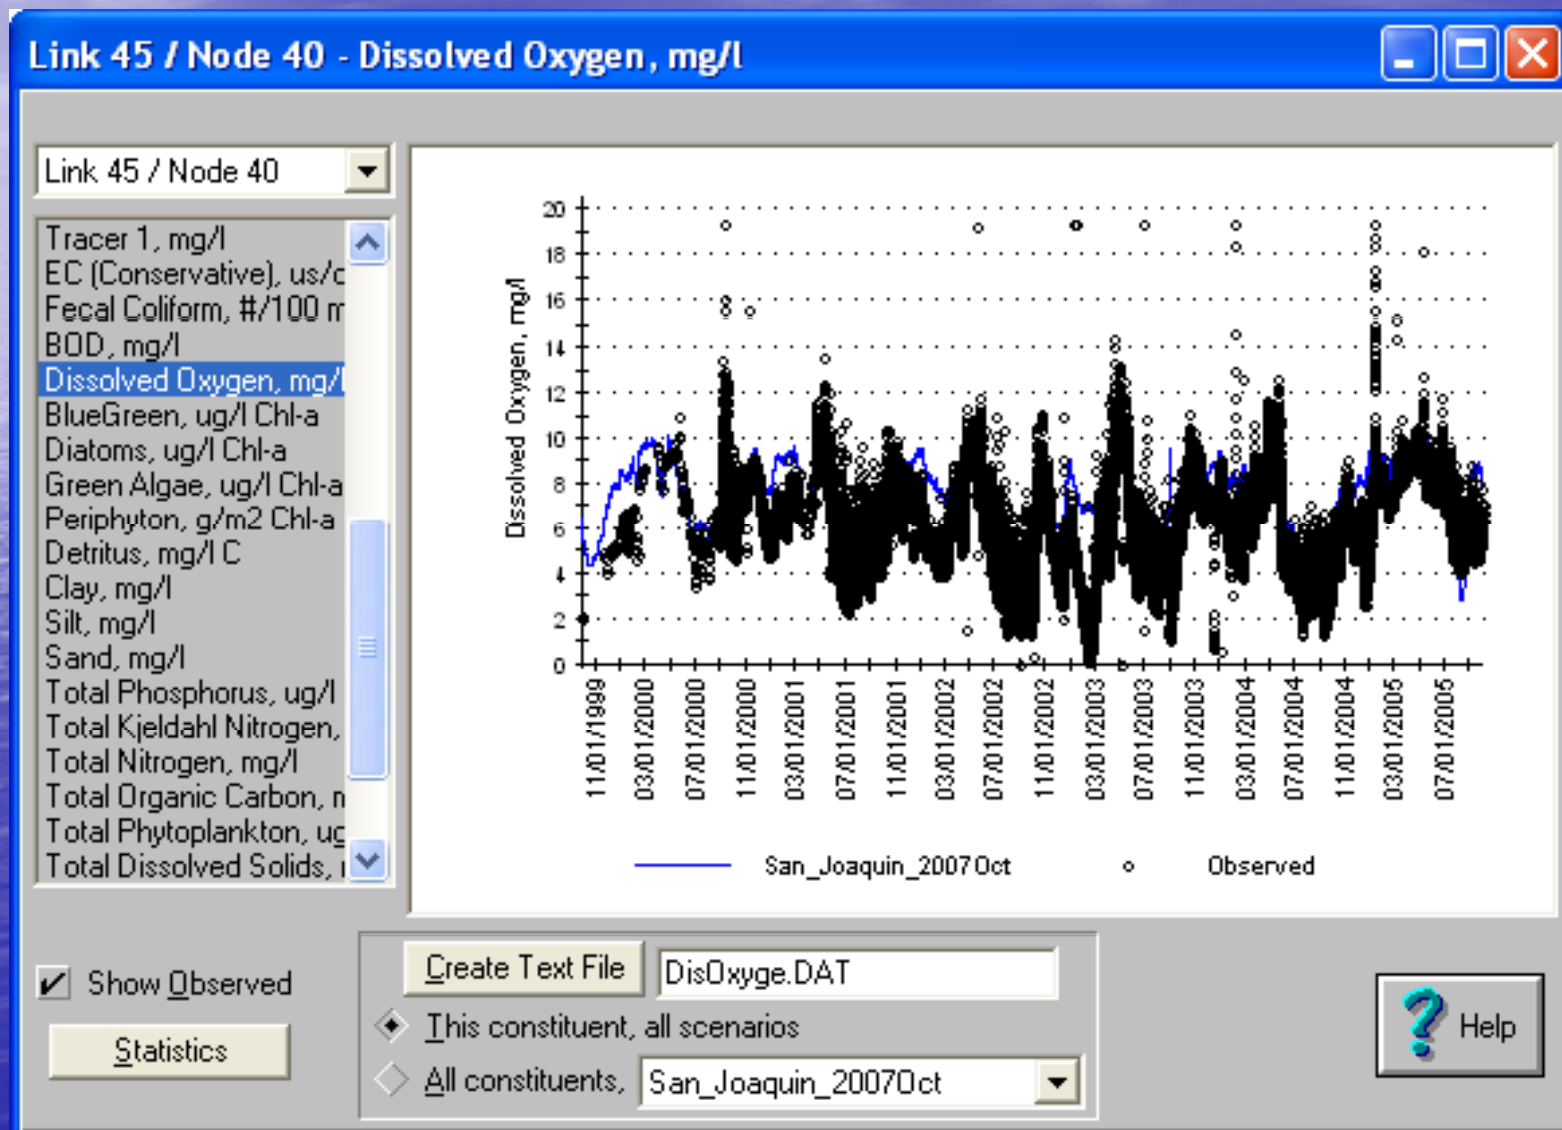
Link 45 / Node 40 - Dissolved Oxygen, mg/l

Link 45 / Node 40

Tracer 1, mg/l
EC (Conservative), us/c
Fecal Coliform, #/100 m
BOD, mg/l
Dissolved Oxygen, mg/l
BlueGreen, ug/l Chl-a
Diatoms, ug/l Chl-a
Green Algae, ug/l Chl-a
Periphyton, g/m2 Chl-a
Detritus, mg/l C
Clay, mg/l
Silt, mg/l
Sand, mg/l
Total Phosphorus, ug/l
Total Kjeldahl Nitrogen,
Total Nitrogen, mg/l
Total Organic Carbon, n
Total Phytoplankton, ug
Total Dissolved Solids, i

Dissolved Oxygen, mg/l

20
18
16
14
12
10
8
6
4
2
0

11/01/1999
03/01/2000
07/01/2000
11/01/2000
03/01/2001
07/01/2001
11/01/2001
03/01/2002
07/01/2002
11/01/2002
03/01/2003
07/01/2003
11/01/2003
03/01/2004
07/01/2004
11/01/2004
03/01/2005
07/01/2005

San_Joaquin_2007Oct
Observed

Show Observed
Statistics

Create Text File
DisOxyge.DAT
This constituent, all scenarios
All constituents,
San_Joaquin_2007Oct

Help